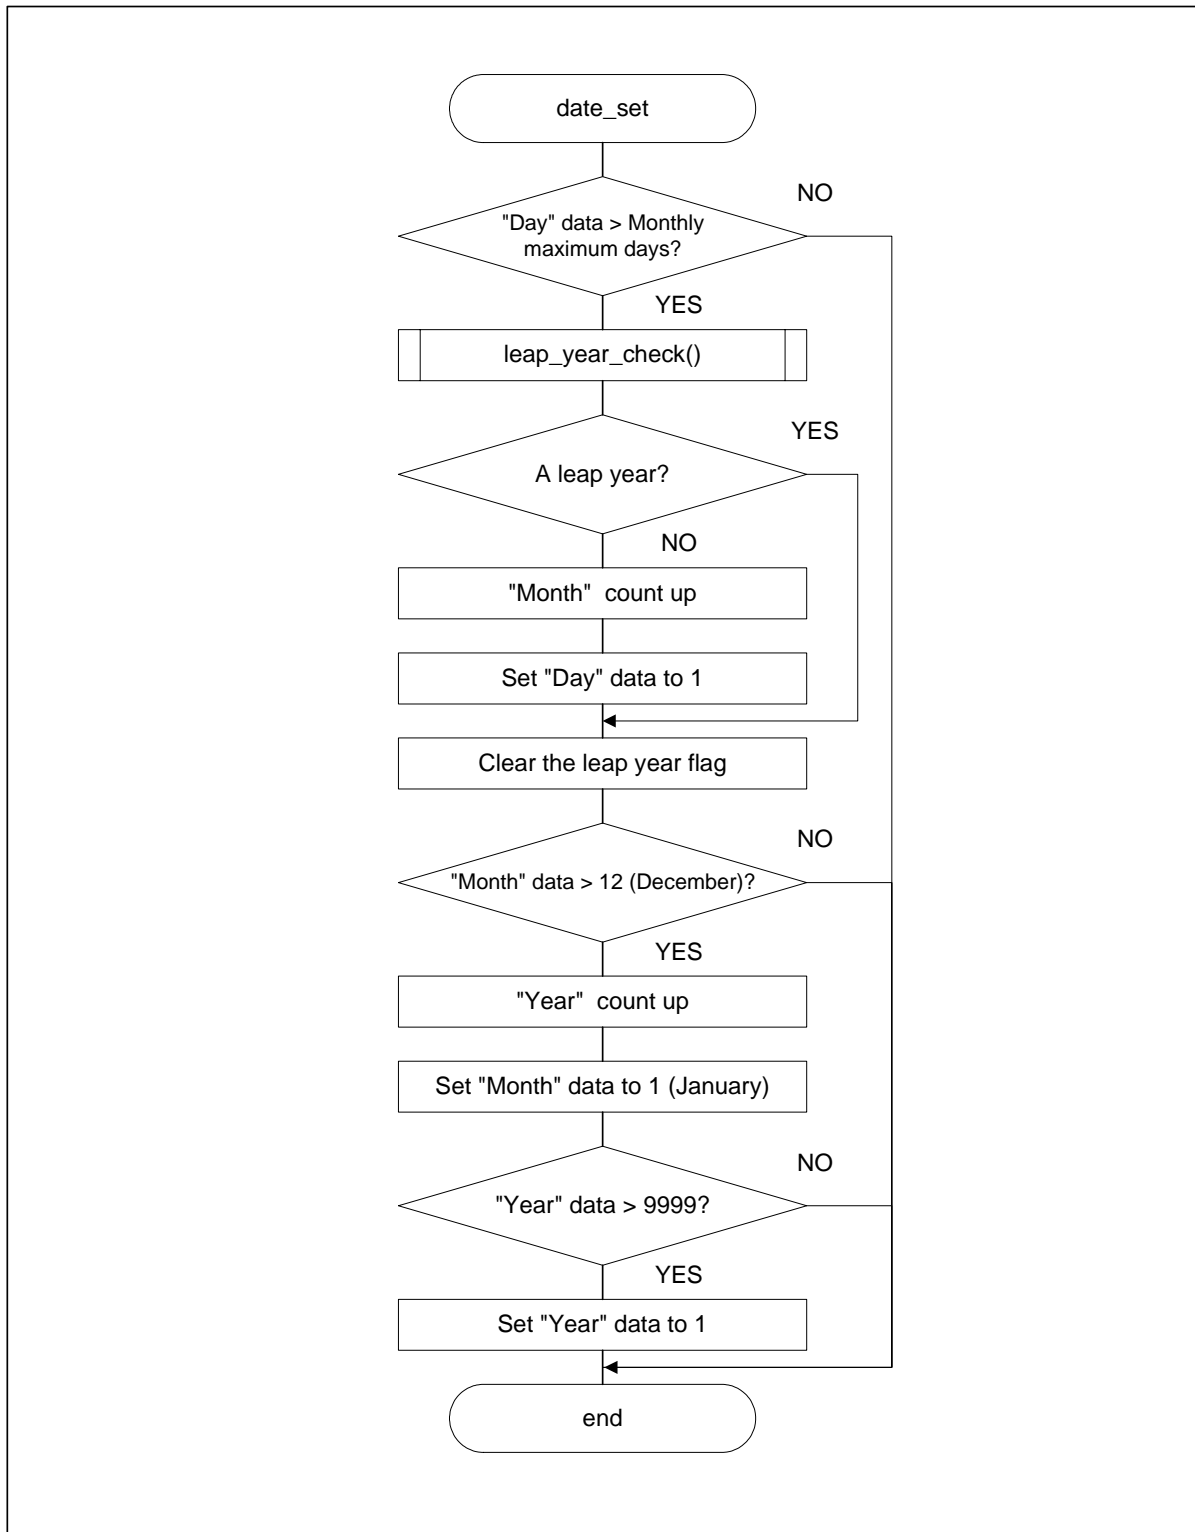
date_set

"Day" data > Monthly maximum days?

NO

YES

leap_year_check()

A leap year?

YES

NO

"Month" count up

Set "Day" data to 1

Clear the leap year flag

"Month" data > 12 (December)?

NO

YES

"Year" count up

Set "Month" data to 1 (January)

"Year" data > 9999?

NO

YES

Set "Year" data to 1

end